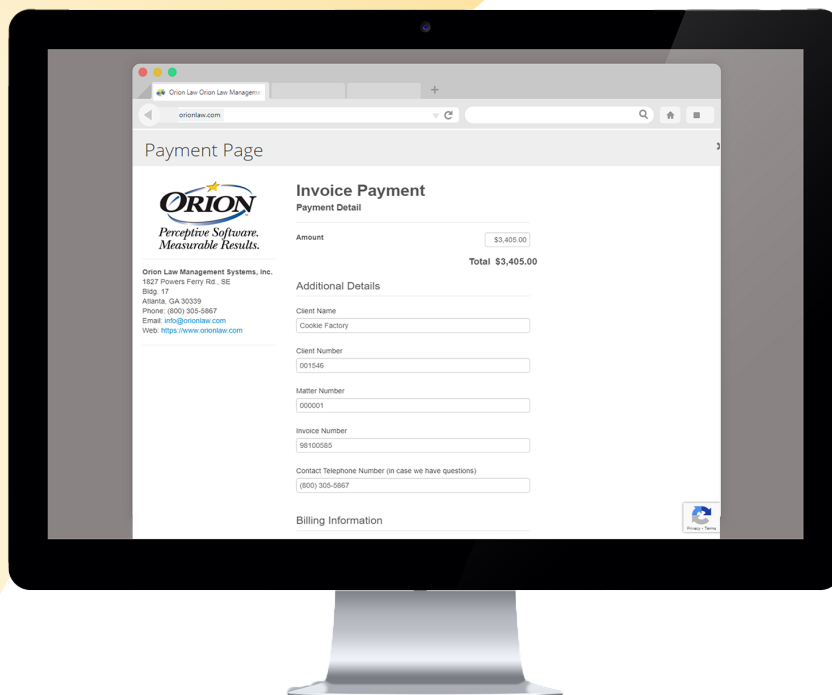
Orion Law Orion Law Manageme

orionlaw.com

Payment Page

ORION
Perceptive Software. Measurable Results.

Orion Law Management Systems, Inc.
1827 Powers Ferry Rd., SE
Bldg. 17
Atlanta, GA 30339
Phone: (800) 305-5867
Email: info@orionlaw.com
Web: https://www.orionlaw.com

Invoice Payment
Payment Detail

Amount $3,405.00

Total $3,405.00

Additional Details

Client Name
Cookie Factory

Client Number
001546

Matter Number
000001

Invoice Number
98100585

Contact Telephone Number (in case we have questions)
(800) 305-5867

Billing Information

Privacy - Terms